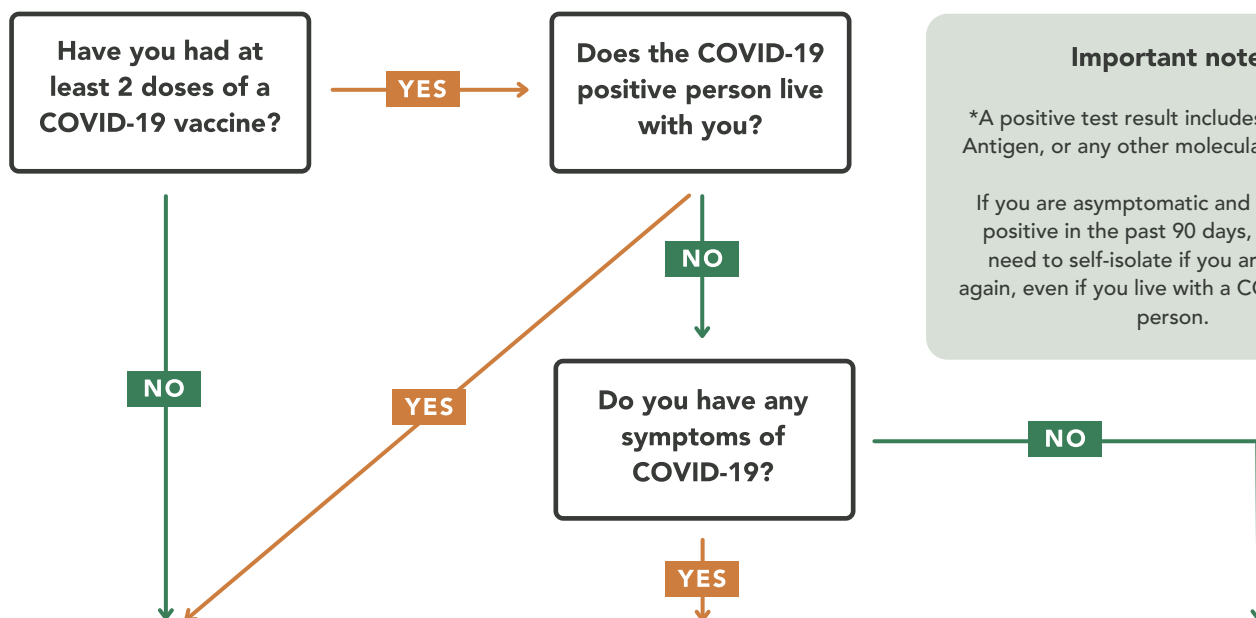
Have you had at least 2 doses of a COVID-19 vaccine?

YES

Does the COVID-19 positive person live with you?

Important note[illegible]

*A positive test result include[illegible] Antigen, or any other molecul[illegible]

If you are asymptomatic and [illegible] positive in the past 90 days, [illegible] need to self-isolate if you a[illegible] again, even if you live with a C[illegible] person.

NO

NO

YES

Do you have any symptoms of COVID-19?

NO

YES